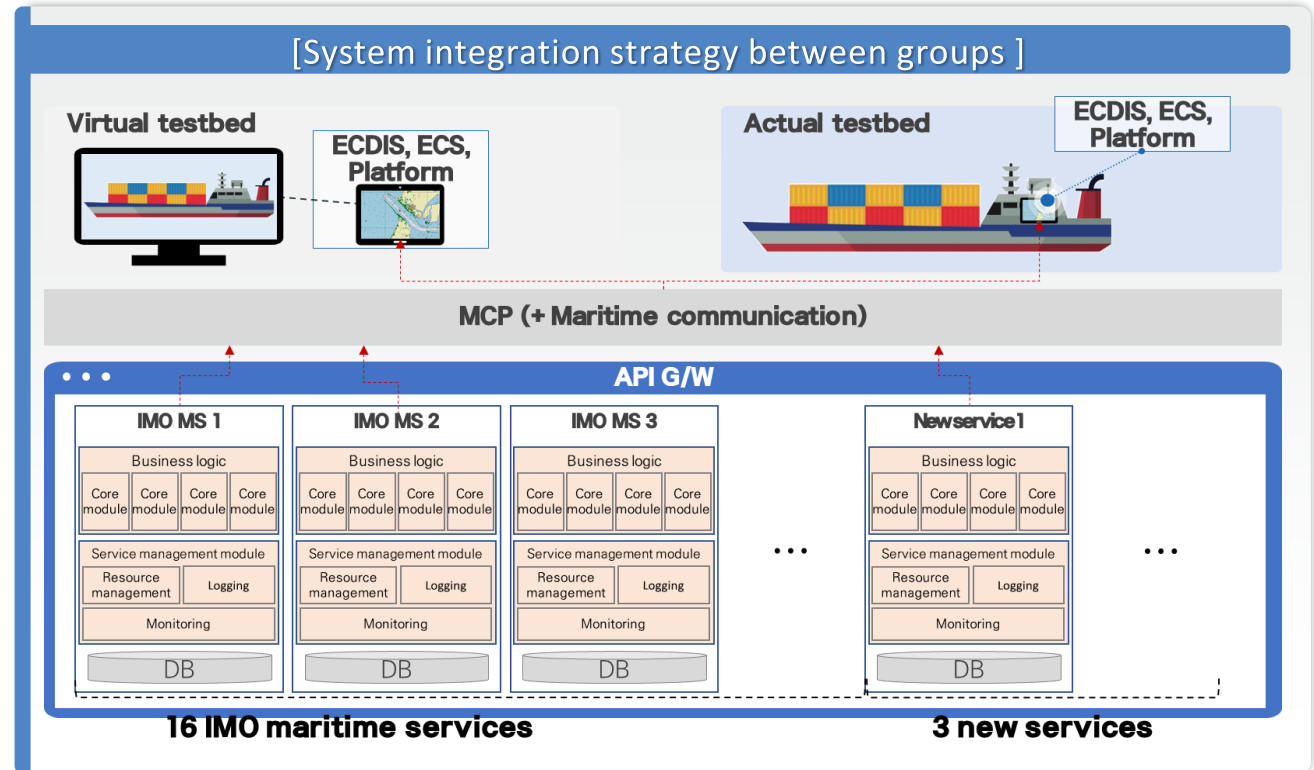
[System integration strategy between groups ]

Virtual testbed

ECDIS, ECS, Platform

Actual testbed

ECDIS, ECS, Platform

MCP (+ Maritime communication)

API G/W

IMO MS 1

Business logic

Core module

Core module

Core module

Core module

Service management module

Resource management

Logging

Monitoring

DB

IMO MS 2

Business logic

Core module

Core module

Core module

Core module

Service management module

Resource management

Logging

Monitoring

DB

IMO MS 3

Business logic

Core module

Core module

Core module

Core module

Service management module

Resource management

Logging

Monitoring

DB

...

Newservice1

Business logic

Core module

Core module

Core module

Core module

Service management module

Resource management

Logging

Monitoring

DB

...

16 IMO maritime services

3 new services